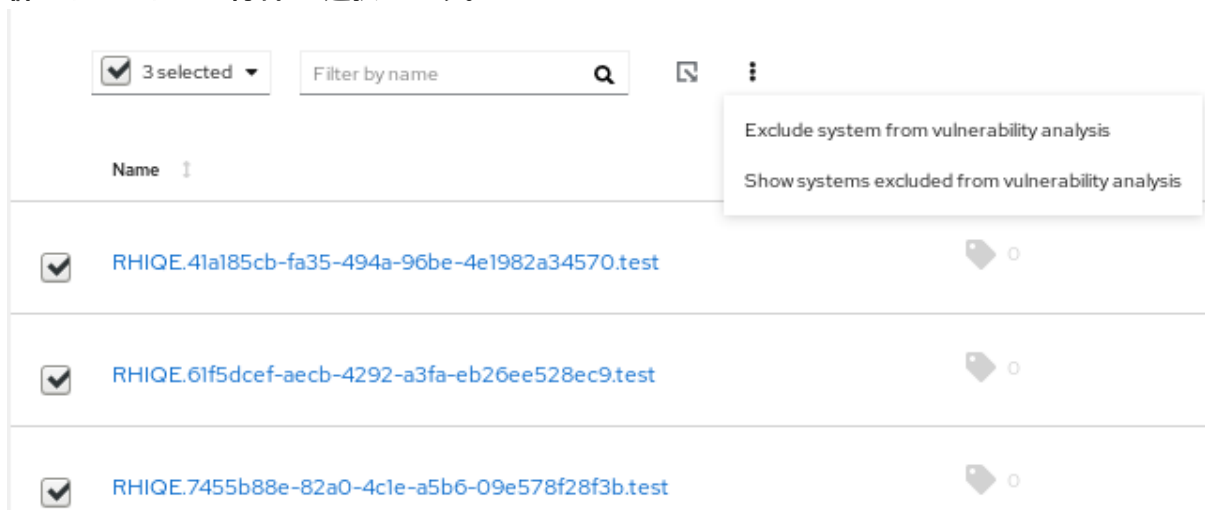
3 selected

Filter by name

Exclude system from vulnerability analysis

Show systems excluded from vulnerability analysis

Name

RHIQE.41a185cb-fa35-494a-96be-4e1982a34570.test

0

RHIQE.61f5dcef-aecb-4292-a3fa-eb26ee528ec9.test

0

RHIQE.7455b88e-82a0-4c1e-a5b6-09e578f28f3b.test

0